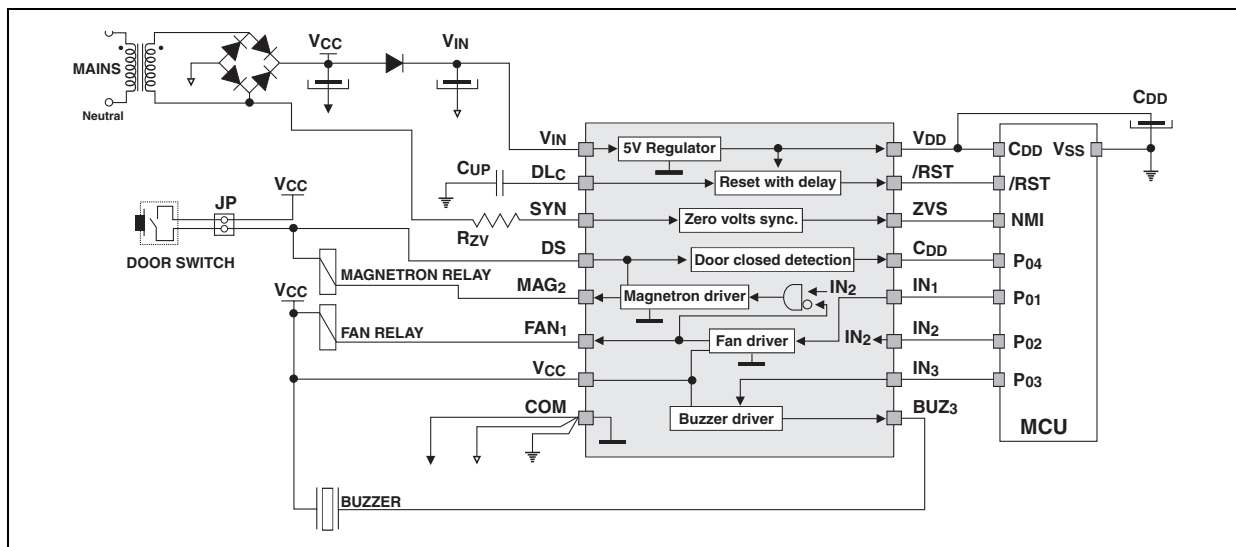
MAINS
Neutral
$V_{CC}$
$V_{IN}$
$C_{DD}$
$V_{IN}$
5V Regulator
$V_{DD}$
$C_{DD}$
$V_{SS}$
$C_{UP}$
$DL_C$
Reset with delay
/RST
/RST
JP
$V_{CC}$
SYN
Zero volts sync.
ZVS
NMI
$R_{ZV}$
DOOR SWITCH
DS
Door closed detection
$C_{DD}$
$P_{04}$
MAGNETRON RELAY
$MAG_2$
Magnetron driver
$IN_2$
$IN_1$
$P_{01}$
$V_{CC}$
FAN RELAY
$FAN_1$
Fan driver
$IN_2$
$IN_2$
$P_{02}$
$V_{CC}$
$IN_3$
$P_{03}$
COM
Buzzer driver
$BUZ_3$
MCU
BUZZER